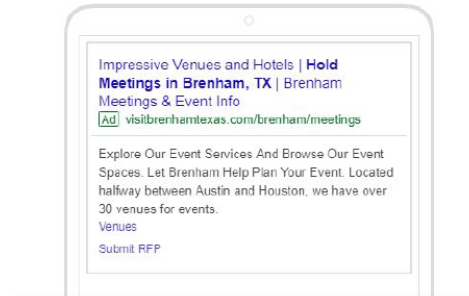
Impressive Venues and Hotels | **Hold Meetings in Brenham, TX** | Brenham Meetings & Event Info

Ad visitbrenhamtexas.com/brenham/meetings

Explore Our Event Services And Browse Our Event Spaces. Let Brenham Help Plan Your Event. Located halfway between Austin and Houston, we have over 30 venues for events.

Venues

Submit RFP